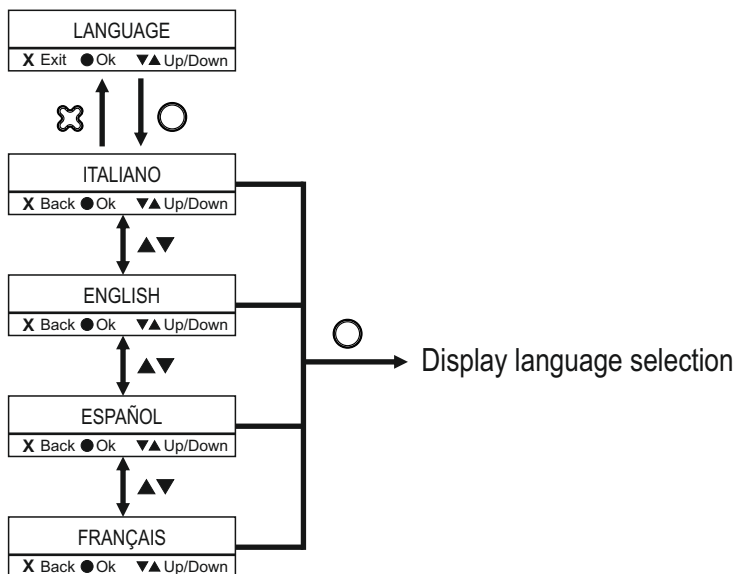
LANGUAGE
X Exit ● Ok ▼▲ Up/Down

ITALIANO
X Back ● Ok ▼▲ Up/Down

▲▼

ENGLISH
X Back ● Ok ▼▲ Up/Down

▲▼

ESPAÑOL
X Back ● Ok ▼▲ Up/Down

▲▼

FRANÇAIS
X Back ● Ok ▼▲ Up/Down

Display language selection